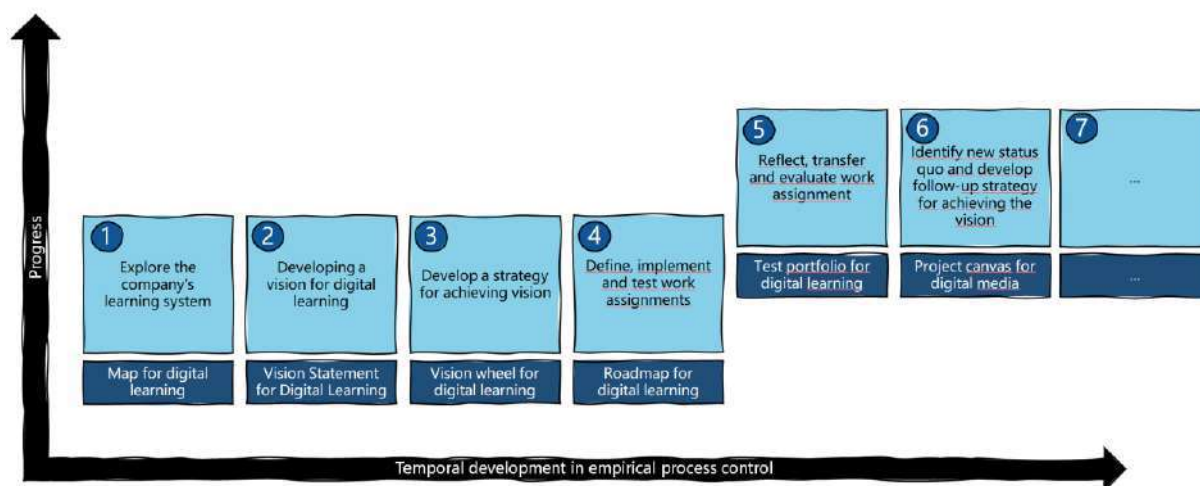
Progress

1
Explore the company's learning system

Map for digital learning

2
Developing a vision for digital learning

Vision Statement for Digital Learning

3
Develop a strategy for achieving vision

Vision wheel for digital learning

4
Define, implement and test work assignments

Roadmap for digital learning

5
Reflect, transfer and evaluate work assignment

Test portfolio for digital learning

6
Identify new status quo and develop follow-up strategy for achieving the vision

Project canvas for digital media

7
...

...

Temporal development in empirical process control